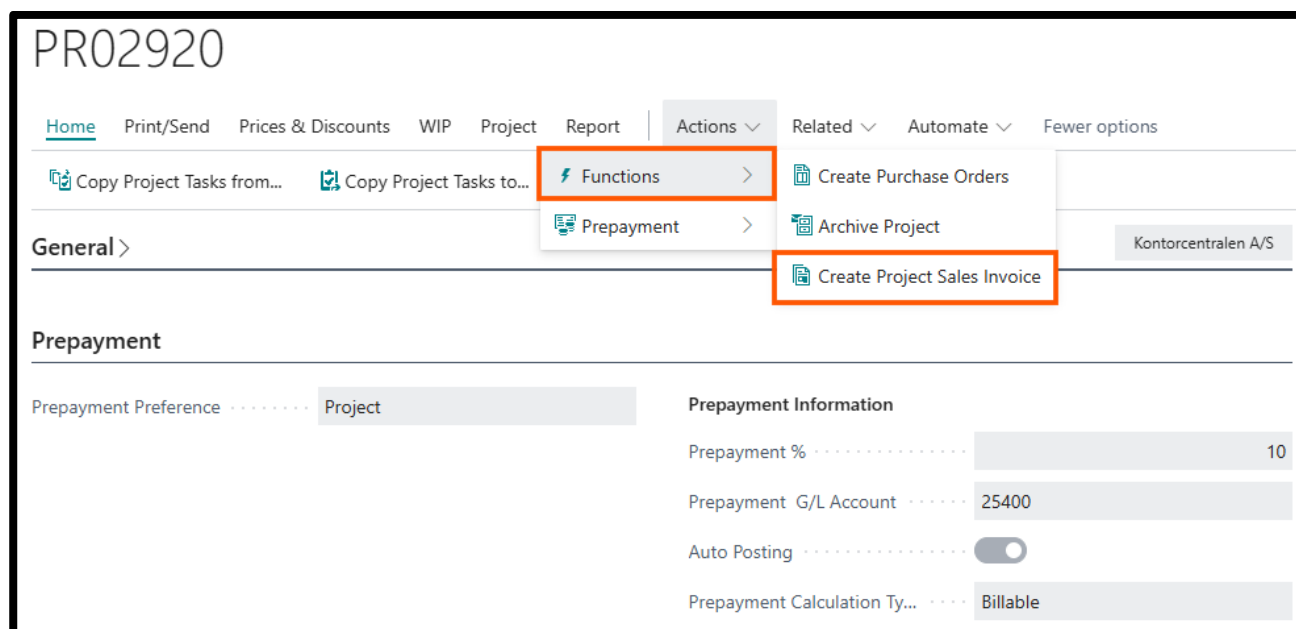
PR02920

Home Print/Send Prices & Discounts WIP Project Report Actions Related Automate Fewer options

Copy Project Tasks from... Copy Project Tasks to...

Functions >
Prepayment >

Create Purchase Orders
Archive Project
Create Project Sales Invoice

General >

Kontorcentralen A/S

Prepayment

Prepayment Preference Project

Prepayment Information

Prepayment % 10

Prepayment G/L Account 25400

Auto Posting

Prepayment Calculation Ty... Billable